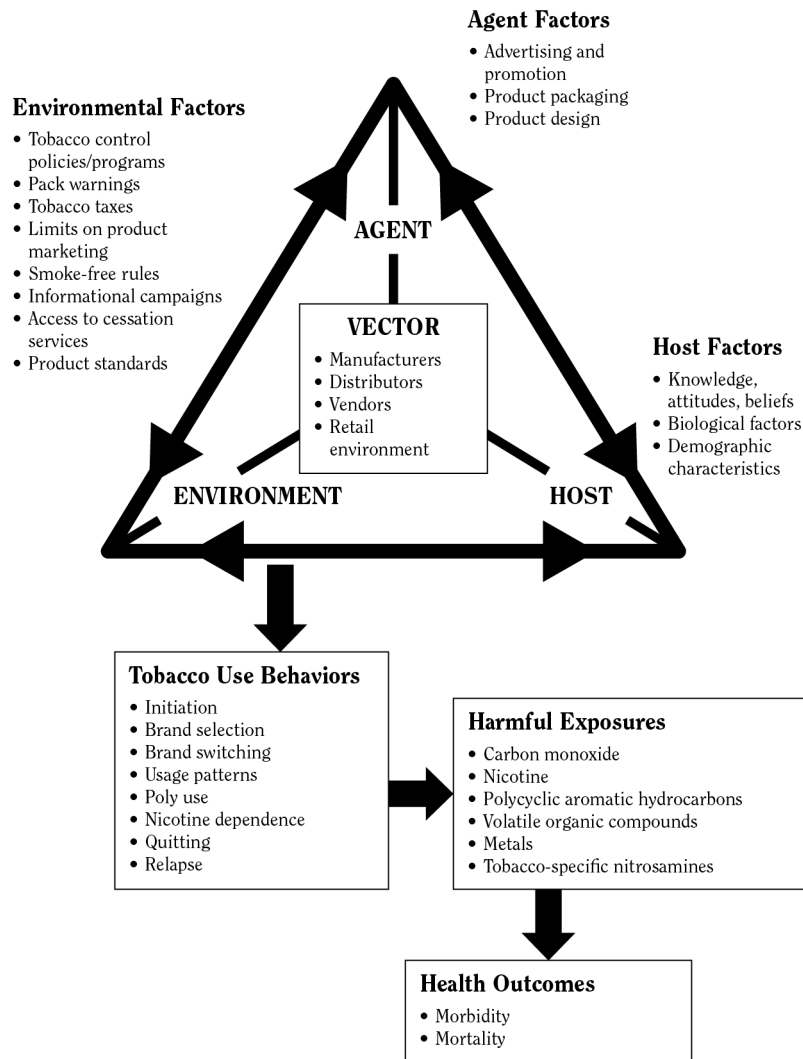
Agent Factors
• Advertising and promotion
• Product packaging
• Product design

Environmental Factors
• Tobacco control policies/programs
• Pack warnings
• Tobacco taxes
• Limits on product marketing
• Smoke-free rules
• Informational campaigns
• Access to cessation services
• Product standards

AGENT

VECTOR
• Manufacturers
• Distributors
• Vendors
• Retail environment

Host Factors
• Knowledge, attitudes, beliefs
• Biological factors
• Demographic characteristics

ENVIRONMENT

HOST

Tobacco Use Behaviors
• Initiation
• Brand selection
• Brand switching
• Usage patterns
• Poly use
• Nicotine dependence
• Quitting
• Relapse

Harmful Exposures
• Carbon monoxide
• Nicotine
• Polycyclic aromatic hydrocarbons
• Volatile organic compounds
• Metals
• Tobacco-specific nitrosamines

Health Outcomes
• Morbidity
• Mortality